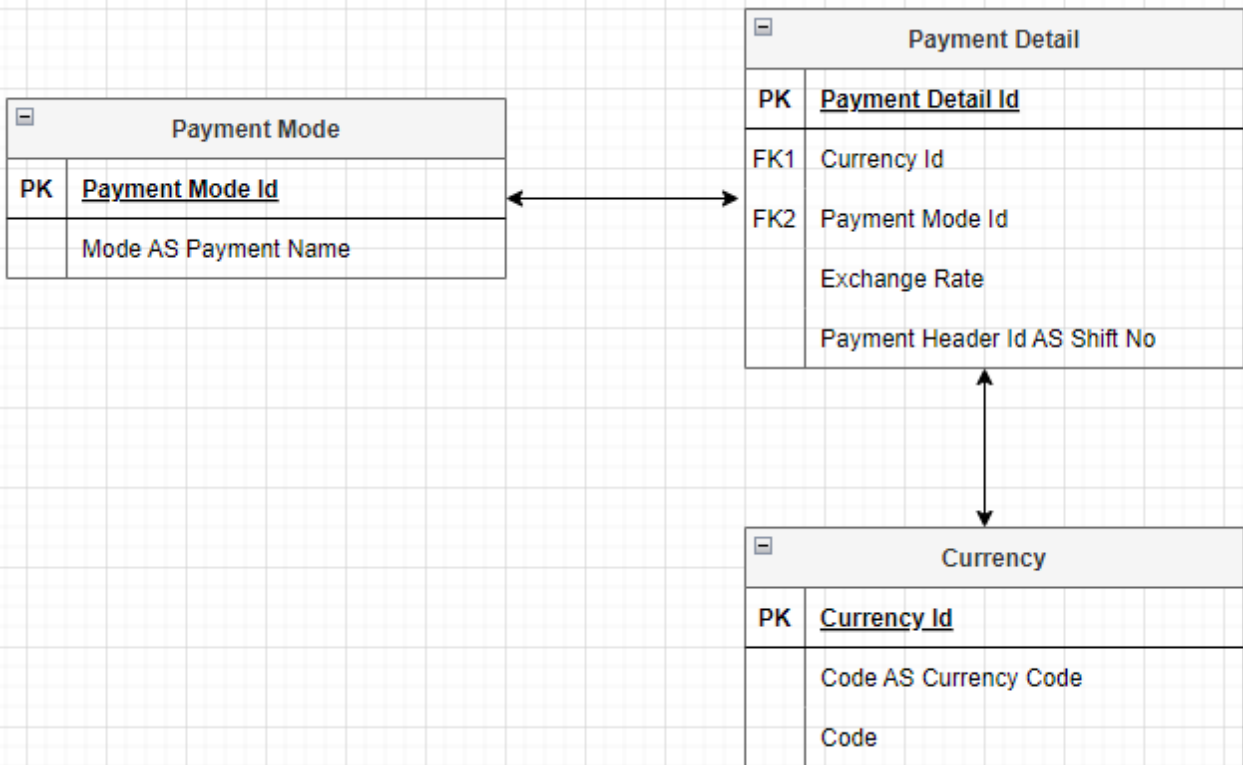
Payment Detail

| PK | Payment Detail Id |
|---|---|
| FK1 | Currency Id |
| FK2 | Payment Mode Id |
| | Exchange Rate |
| | Payment Header Id AS Shift No |

Payment Mode

| PK | Payment Mode Id |
|---|---|
| | Mode AS Payment Name |

Currency

| PK | Currency Id |
|---|---|
| | Code AS Currency Code |
| | Code |